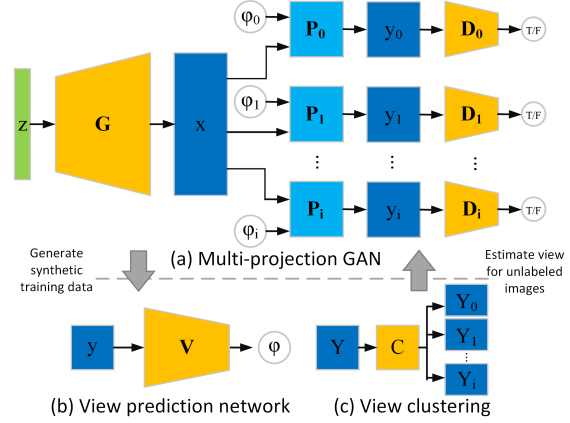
$\varphi_0$ $\mathbf{P_0}$ $y_0$ $\mathbf{D_0}$ T/F

z **G** x

$\varphi_1$ $\mathbf{P_1}$ $y_1$ $\mathbf{D_1}$ T/F

⋮ ⋮ ⋮

$\varphi_i$ $\mathbf{P_i}$ $y_i$ $\mathbf{D_i}$ T/F

Generate synthetic training data

(a) Multi-projection GAN

Estimate view for unlabeled images

y **V** $\varphi$

Y C $Y_0$ $Y_1$ ⋮ $Y_i$

(b) View prediction network

(c) View clustering